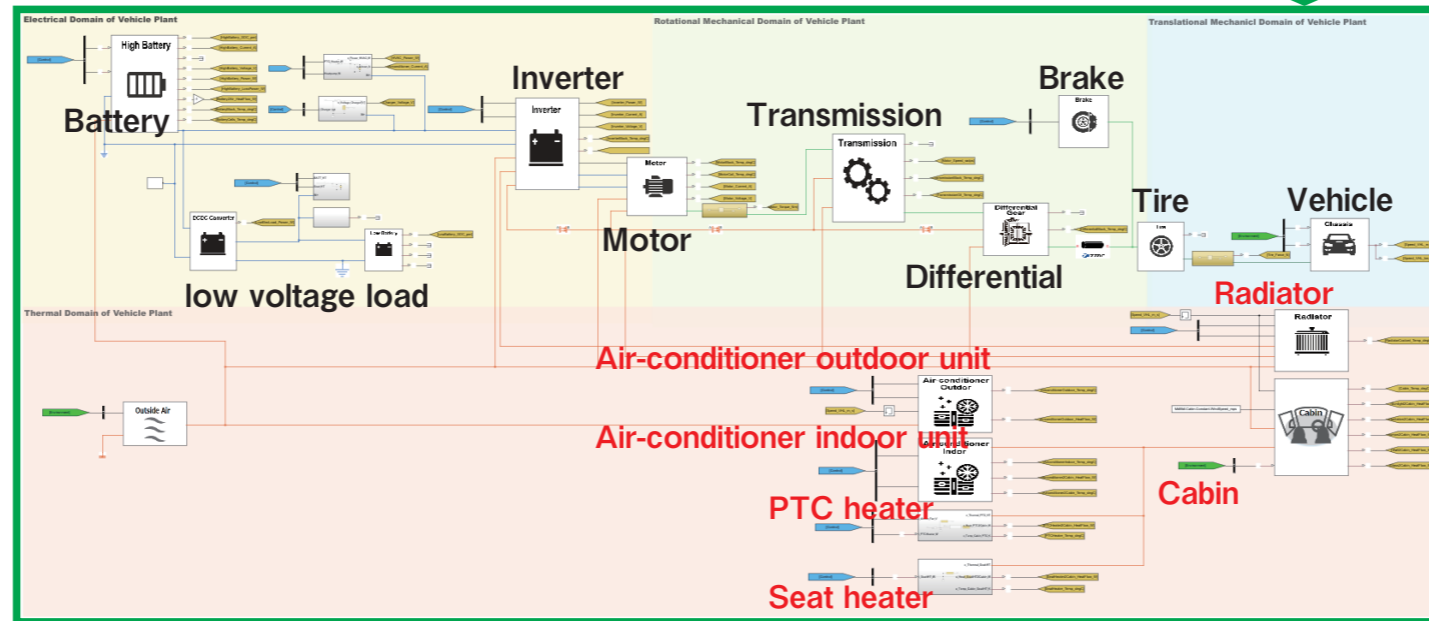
Electrical Domain of Vehicle Plant

Rotational Mechanical Domain of Vehicle Plant

Translational Mechanicl Domain of Vehicle Plant

High Battery

Battery

Inverter

Inverter

Motor

Motor

Transmission

Transmission

Brake

Brake

Tire

Vehicle

Chassis

Differential Gear

Differential

DCDC Converter

Low Battery

low voltage load

Thermal Domain of Vehicle Plant

Radiator

Radiator

Air-conditioner outdoor unit

Air conditioner Outdoor

Outside Air

Air-conditioner indoor unit

Air conditioner Indoor

Cabin

Cabin

PTC heater

Seat heater